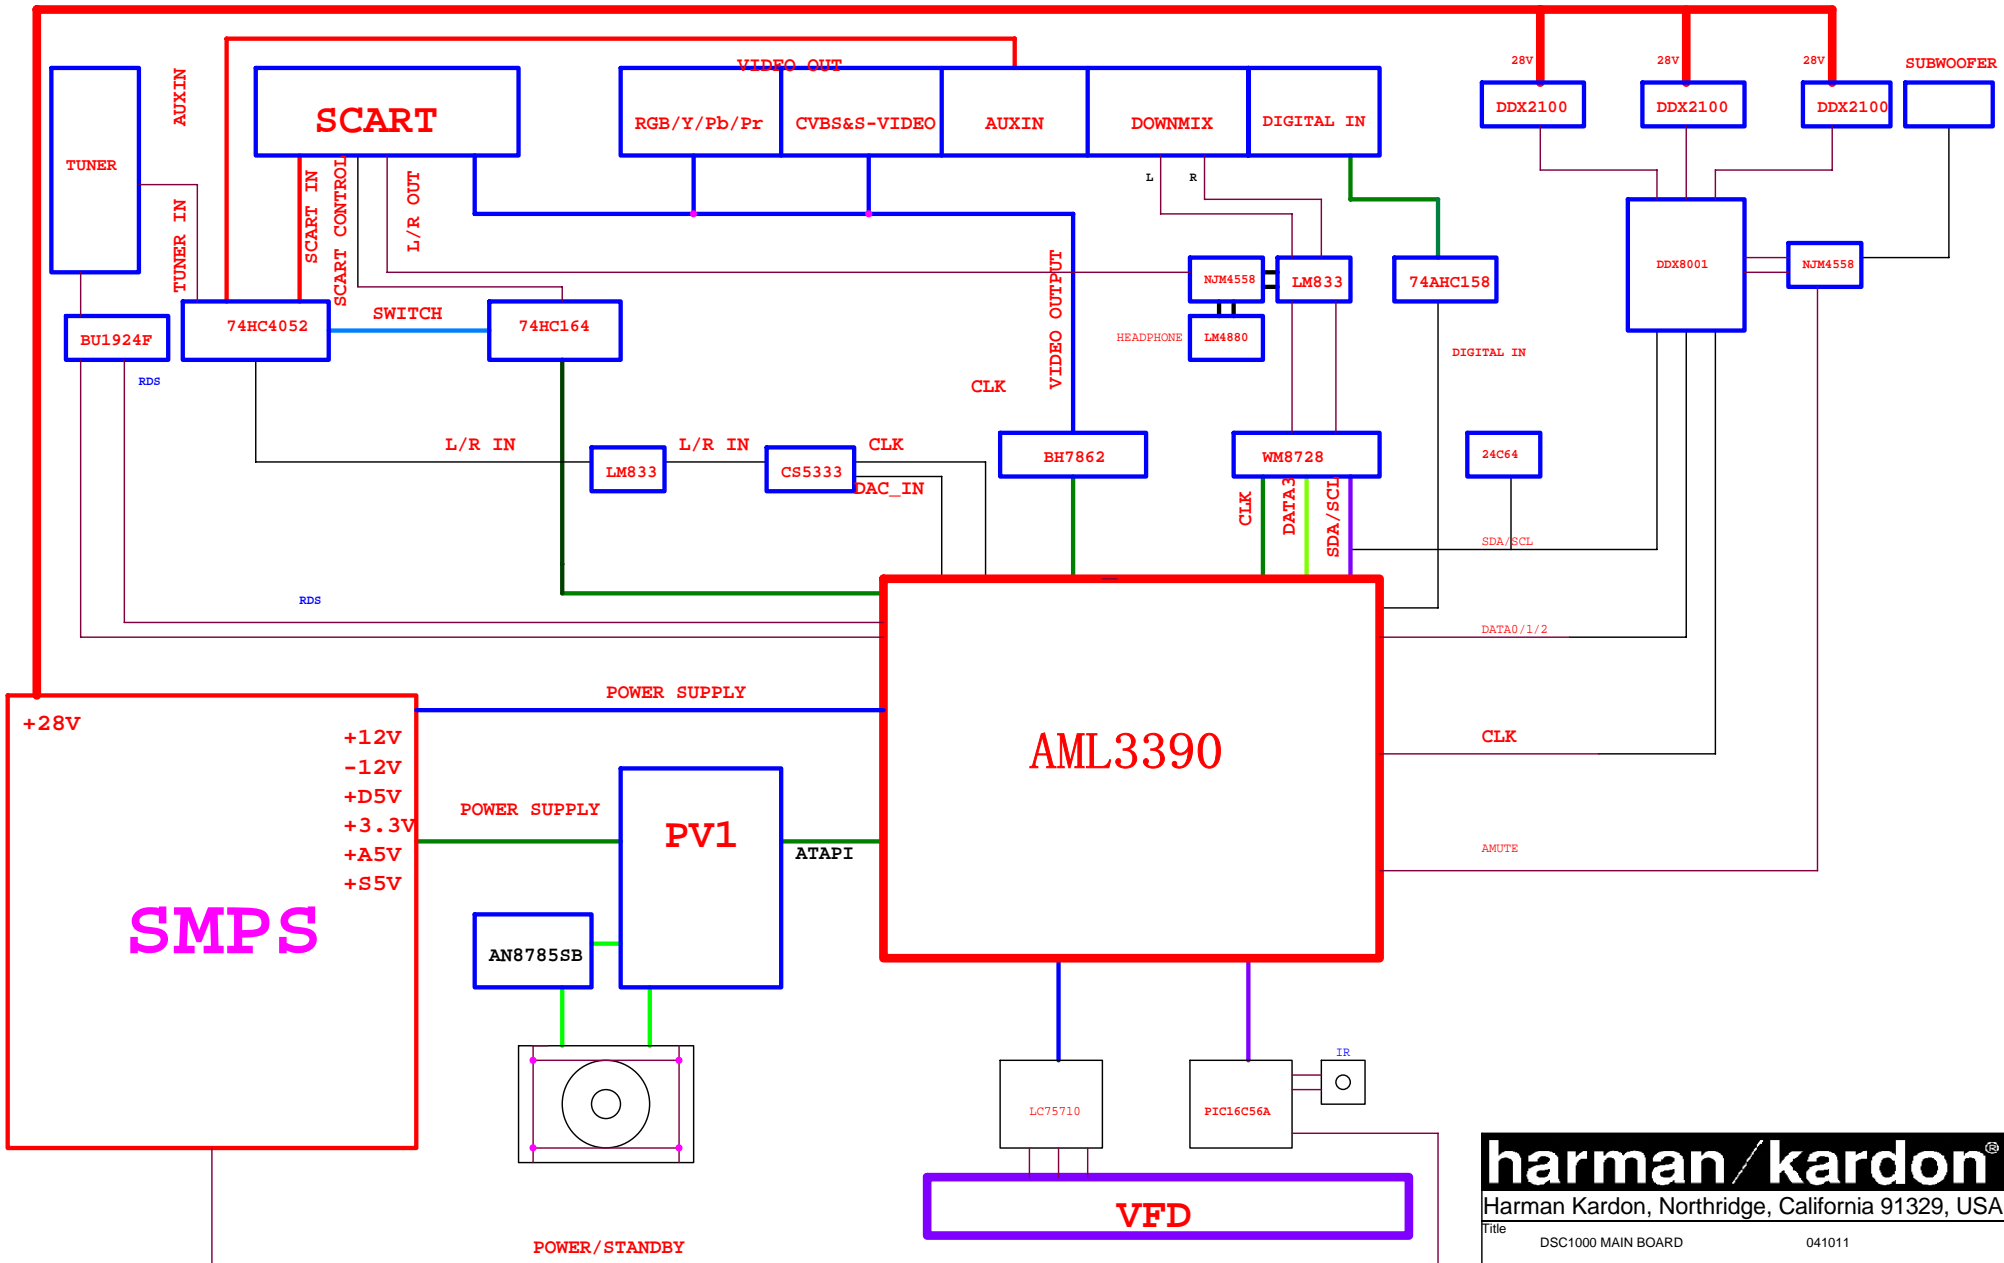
TUNER
AUXIN
TUNER IN
SCART
SCART IN
SCART CONTROL
L/R OUT
VIDEO OUT
RGB/Y/Pb/Pr
CVBS&S-VIDEO
AUXIN
DOWNMIX
DIGITAL IN
28V
28V
28V
DDX2100
DDX2100
DDX2100
SUBWOOFER
L
R
NJM4558
LM833
74AHC158
DDX8001
NJM4558
BU1924F
74HC4052
SWITCH
74HC164
HEADPHONE
LM4880
DIGITAL IN
RDS
VIDEO OUTPUT
CLK
L/R IN
LM833
L/R IN
CS5333
CLK
DAC_IN
BH7862
WM8728
24C64
CLK
DATA3
SDA/SCL
SDA/SCL
RDS
DATA0/1/2
POWER SUPPLY
+28V
+12V
-12V
+D5V
+3.3V
+A5V
+S5V
SMPS
POWER SUPPLY
PV1
ATAPI
AML3390
CLK
AMUTE
AN8785SB
IR
LC75710
PIC16C56A
VFD
POWER/STANDBY
harman/kardon®
Harman Kardon, Northridge, California 91329, USA
Title
DSC1000 MAIN BOARD
041011